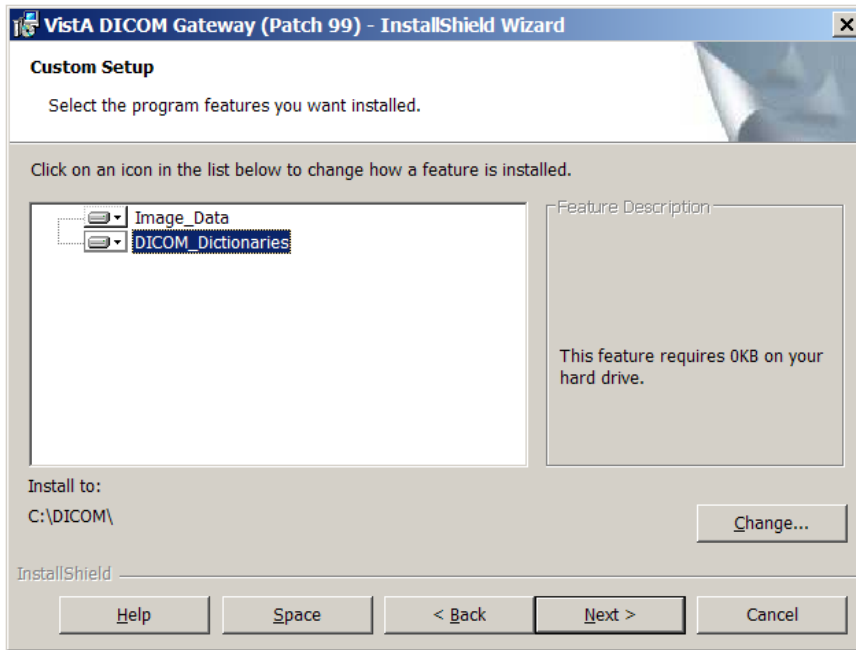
VistA DICOM Gateway (Patch 99) - InstallShield Wizard

Custom Setup

Select the program features you want installed.

Click on an icon in the list below to change how a feature is installed.

Image_Data
DICOM_Dictionaries

Feature Description

This feature requires 0KB on your hard drive.

Install to:
C:\DICOM\

Change...

InstallShield

Help
Space
< Back
Next >
Cancel